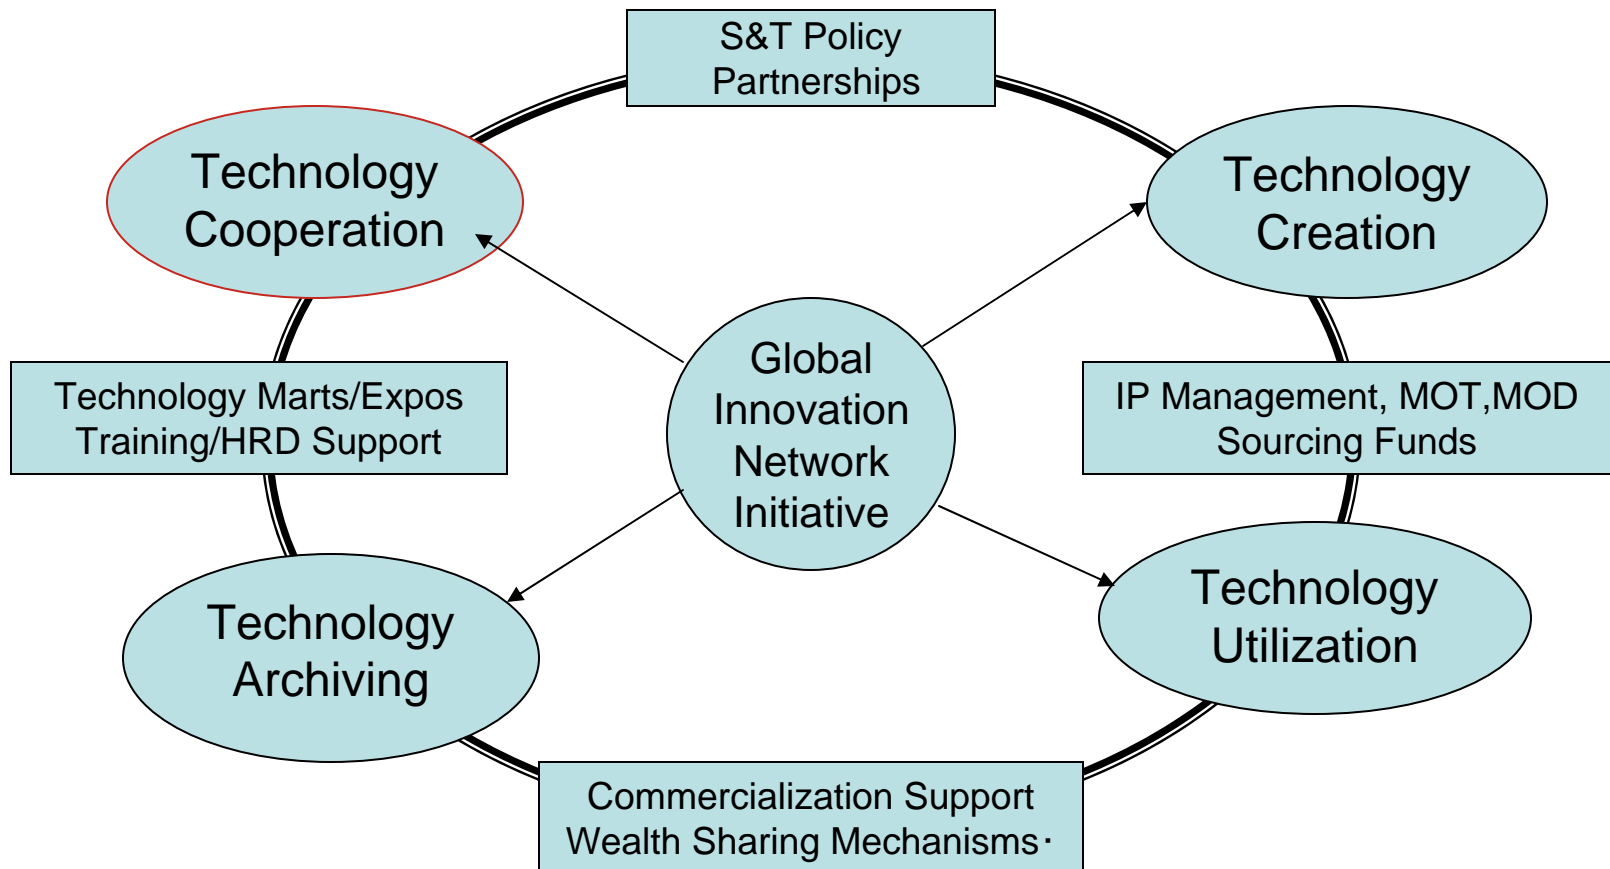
S&T Policy
Partnerships

Technology
Cooperation

Technology
Creation

Technology Marts/Expos
Training/HRD Support

Global
Innovation
Network
Initiative

IP Management, MOT,MOD
Sourcing Funds

Technology
Archiving

Technology
Utilization

Commercialization Support
Wealth Sharing Mechanisms